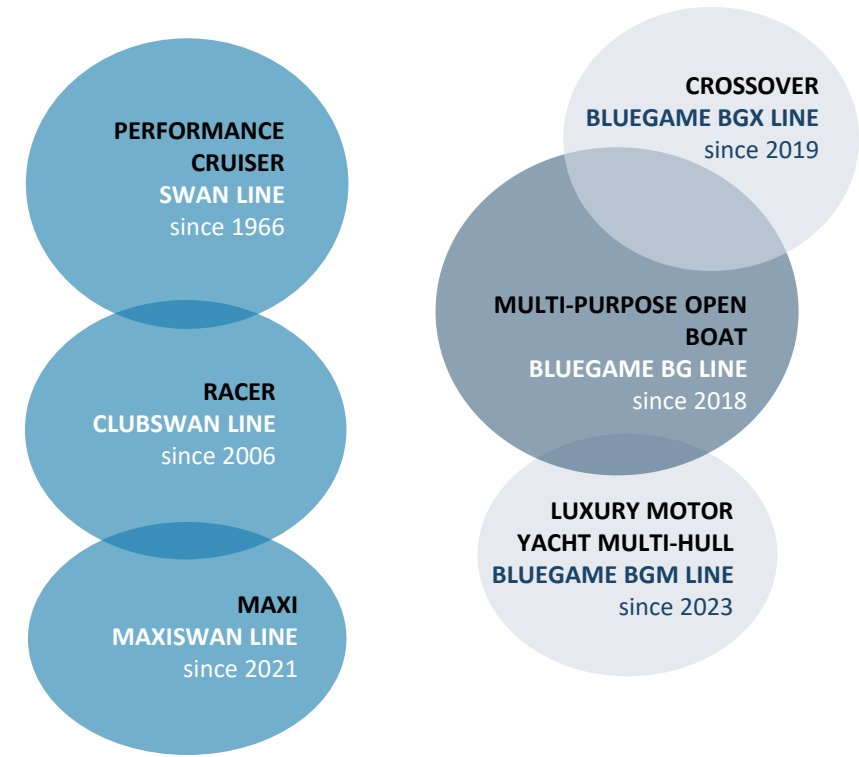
PERFORMANCE CRUISER
SWAN LINE
since 1966

RACER
CLUBSWAN LINE
since 2006

MAXI
MAXISWAN LINE
since 2021

CROSSOVER
BLUEGAME BGX LINE
since 2019

MULTI-PURPOSE OPEN BOAT
BLUEGAME BG LINE
since 2018

LUXURY MOTOR YACHT MULTI-HULL
BLUEGAME BGM LINE
since 2023